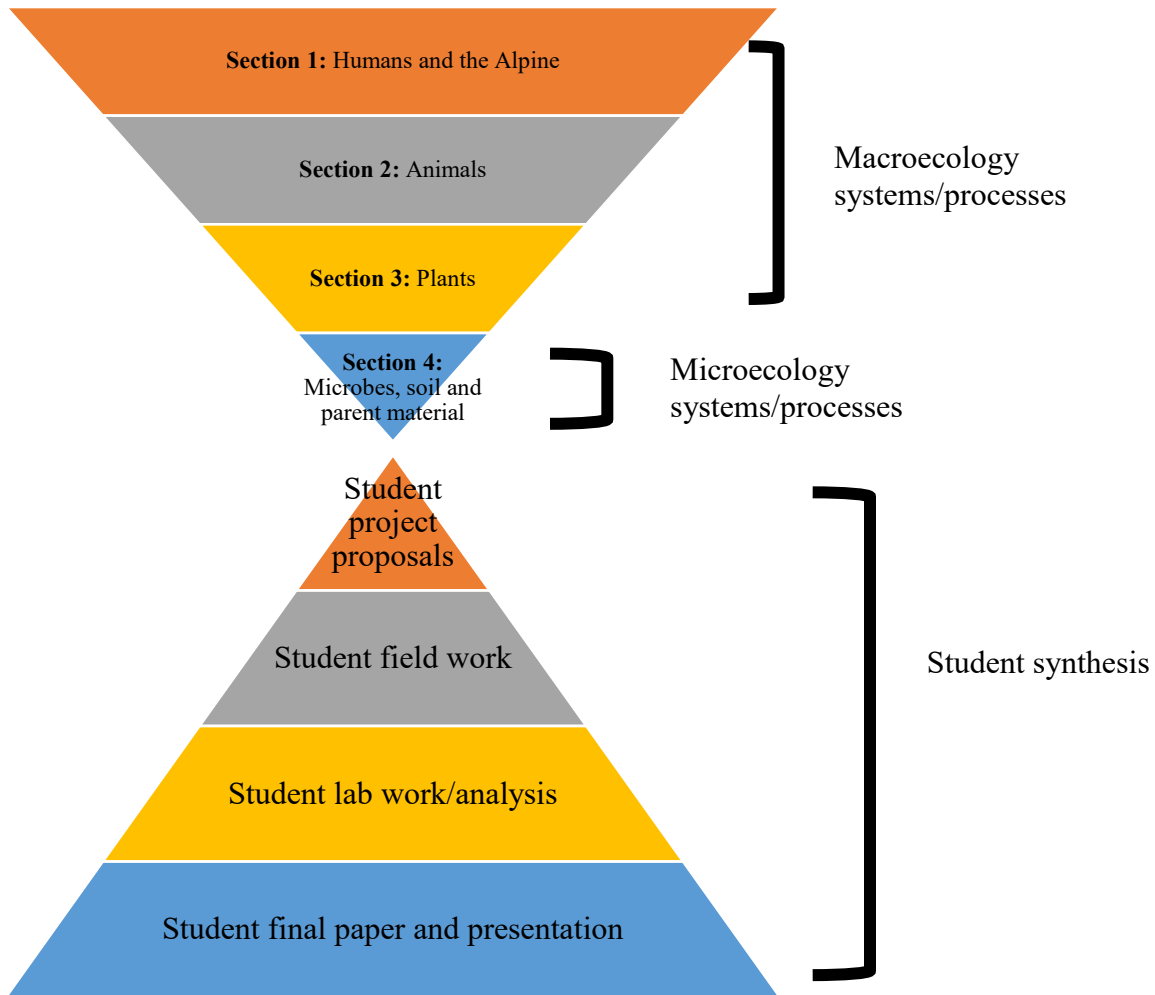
**Section 1:** Humans and the Alpine

**Section 2:** Animals

**Section 3:** Plants

**Section 4:** Microbes, soil and parent material

Macroecology systems/processes

Microecology systems/processes

Student project proposals

Student field work

Student lab work/analysis

Student final paper and presentation

Student synthesis